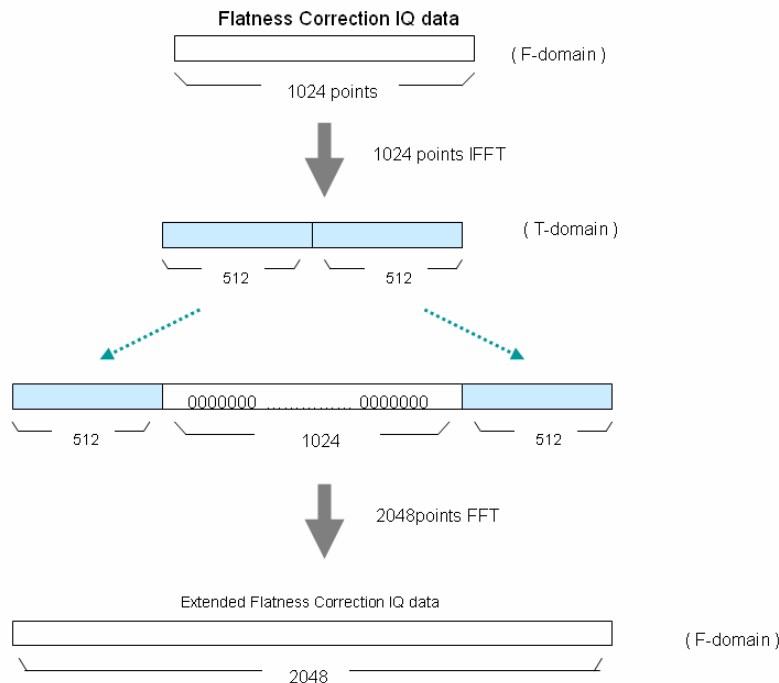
Flatness Correction IQ data

( F-domain )

1024 points

1024 points IFFT

( T-domain )

512

512

0000000 .............. 0000000

512

1024

512

2048points FFT

Extended Flatness Correction IQ data

( F-domain )

2048